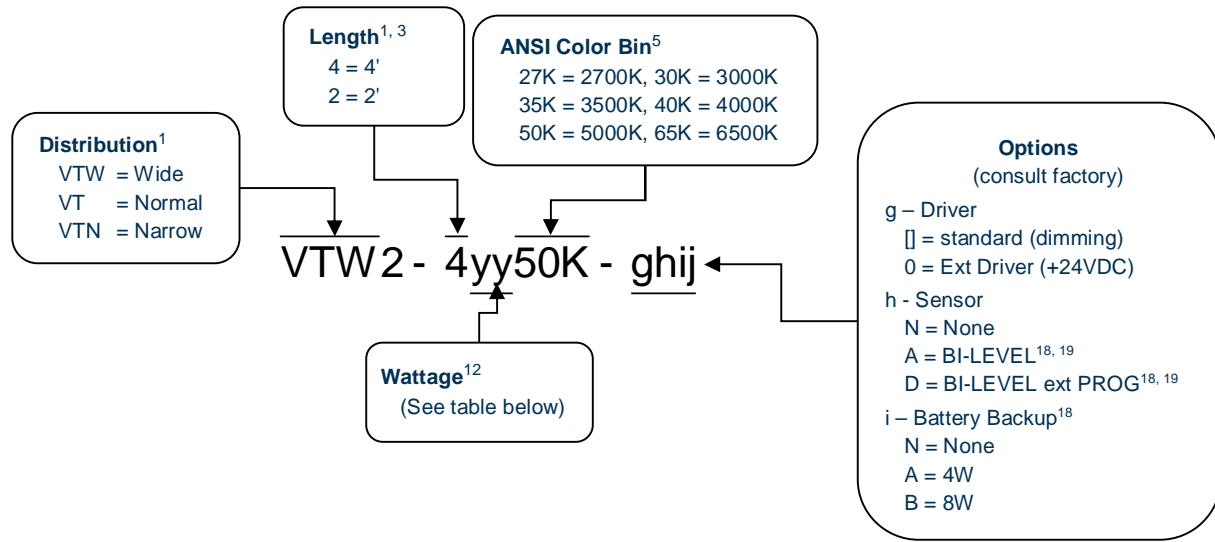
Length$^{1, 3}$
4 = 4'
2 = 2'

ANSI Color Bin$^{5}$
27K = 2700K, 30K = 3000K
35K = 3500K, 40K = 4000K
50K = 5000K, 65K = 6500K

Distribution$^{1}$
VTW = Wide
VT = Normal
VTN = Narrow

VTW2 - 4yy50K - ghij

Wattage$^{12}$
(See table below)

Options
(consult factory)
g – Driver
[] = standard (dimming)
0 = Ext Driver (+24VDC)
h - Sensor
N = None
A = BI-LEVEL$^{18, 19}$
D = BI-LEVEL ext PROG$^{18, 19}$
i – Battery Backup$^{18}$
N = None
A = 4W
B = 8W